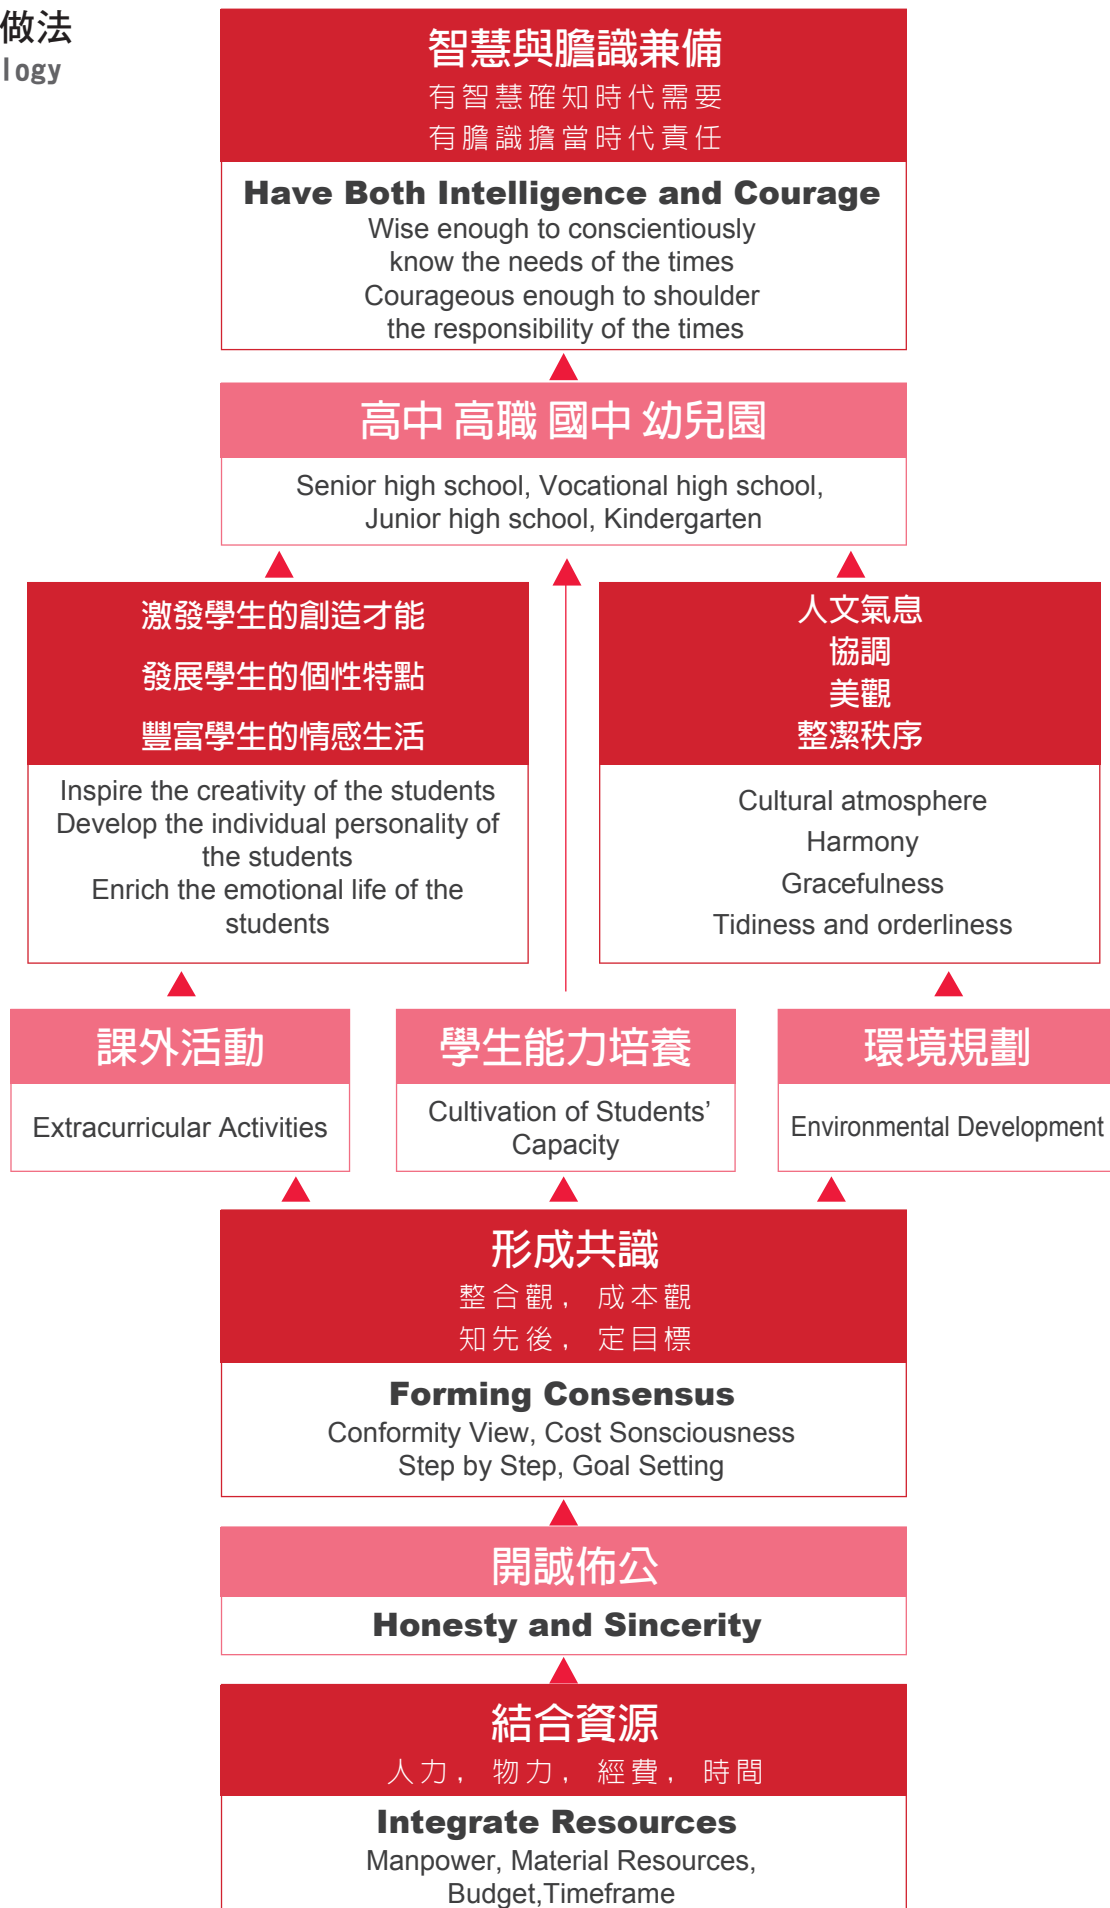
做法
logy

智慧與膽識兼備
有智慧確知時代需要
有膽識擔當時代責任

Have Both Intelligence and Courage
Wise enough to conscientiously know the needs of the times
Courageous enough to shoulder the responsibility of the times

高中 高職 國中 幼兒園

Senior high school, Vocational high school, Junior high school, Kindergarten

激發學生的創造才能
發展學生的個性特點
豐富學生的情感生活

Inspire the creativity of the students
Develop the individual personality of the students
Enrich the emotional life of the students

人文氣息
協調
美觀
整潔秩序

Cultural atmosphere
Harmony
Gracefulness
Tidiness and orderliness

課外活動

Extracurricular Activities

學生能力培養

Cultivation of Students' Capacity

環境規劃

Environmental Development

形成共識
整合觀， 成本觀
知先後， 定目標

Forming Consensus
Conformity View, Cost Sonsciousness
Step by Step, Goal Setting

開誠佈公

Honesty and Sincerity

結合資源
人力， 物力， 經費， 時間

Integrate Resources
Manpower, Material Resources, Budget,Timeframe